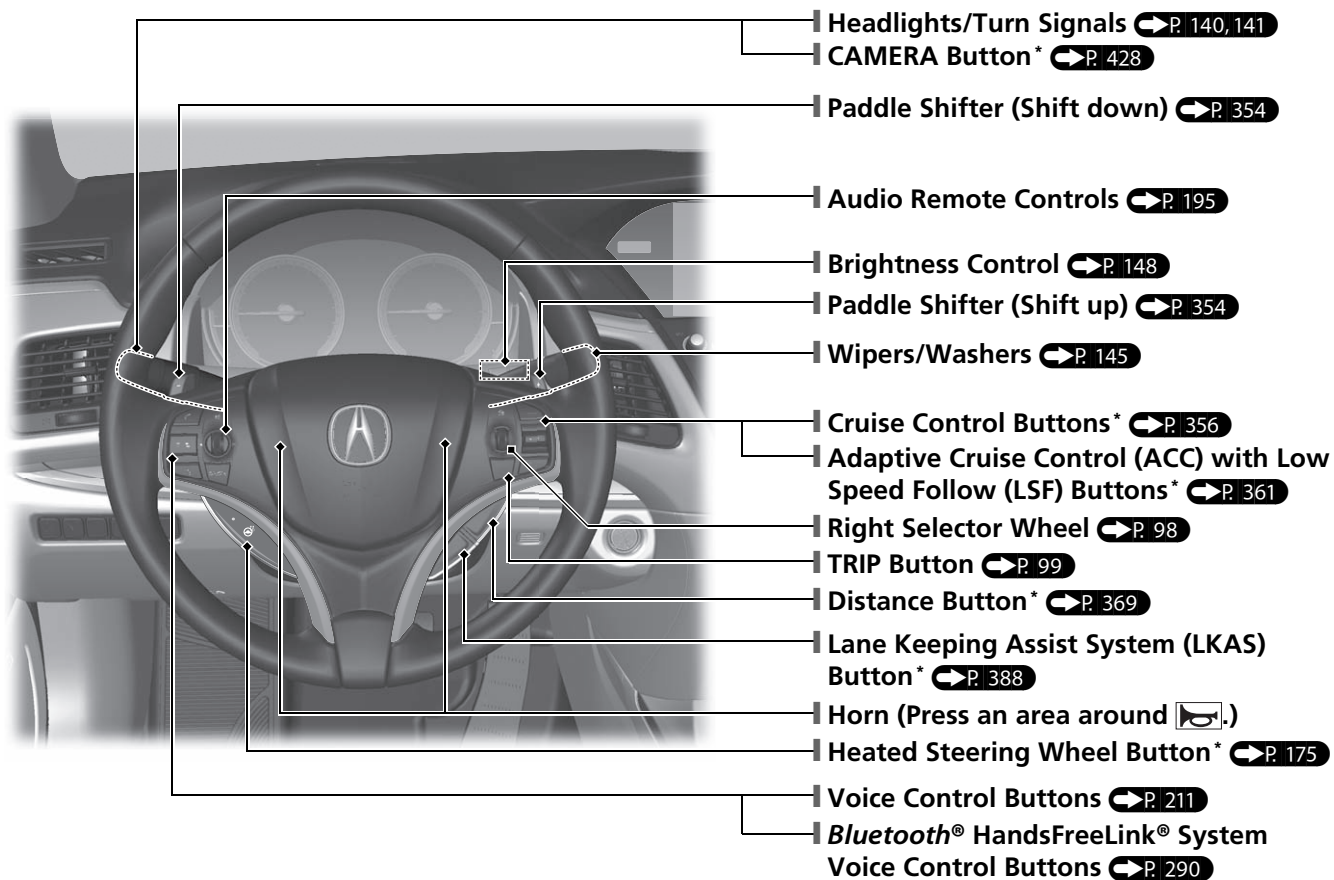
Headlights/Turn Signals P. 140, 141
CAMERA Button* P. 428
Paddle Shifter (Shift down) P. 354
Audio Remote Controls P. 195
Brightness Control P. 148
Paddle Shifter (Shift up) P. 354
Wipers/Washers P. 145
Cruise Control Buttons* P. 356
Adaptive Cruise Control (ACC) with Low Speed Follow (LSF) Buttons* P. 361
Right Selector Wheel P. 98
TRIP Button P. 99
Distance Button* P. 369
Lane Keeping Assist System (LKAS) Button* P. 388
Horn (Press an area around .)
Heated Steering Wheel Button* P. 175
Voice Control Buttons P. 211
Bluetooth® HandsFreeLink® System Voice Control Buttons P. 290